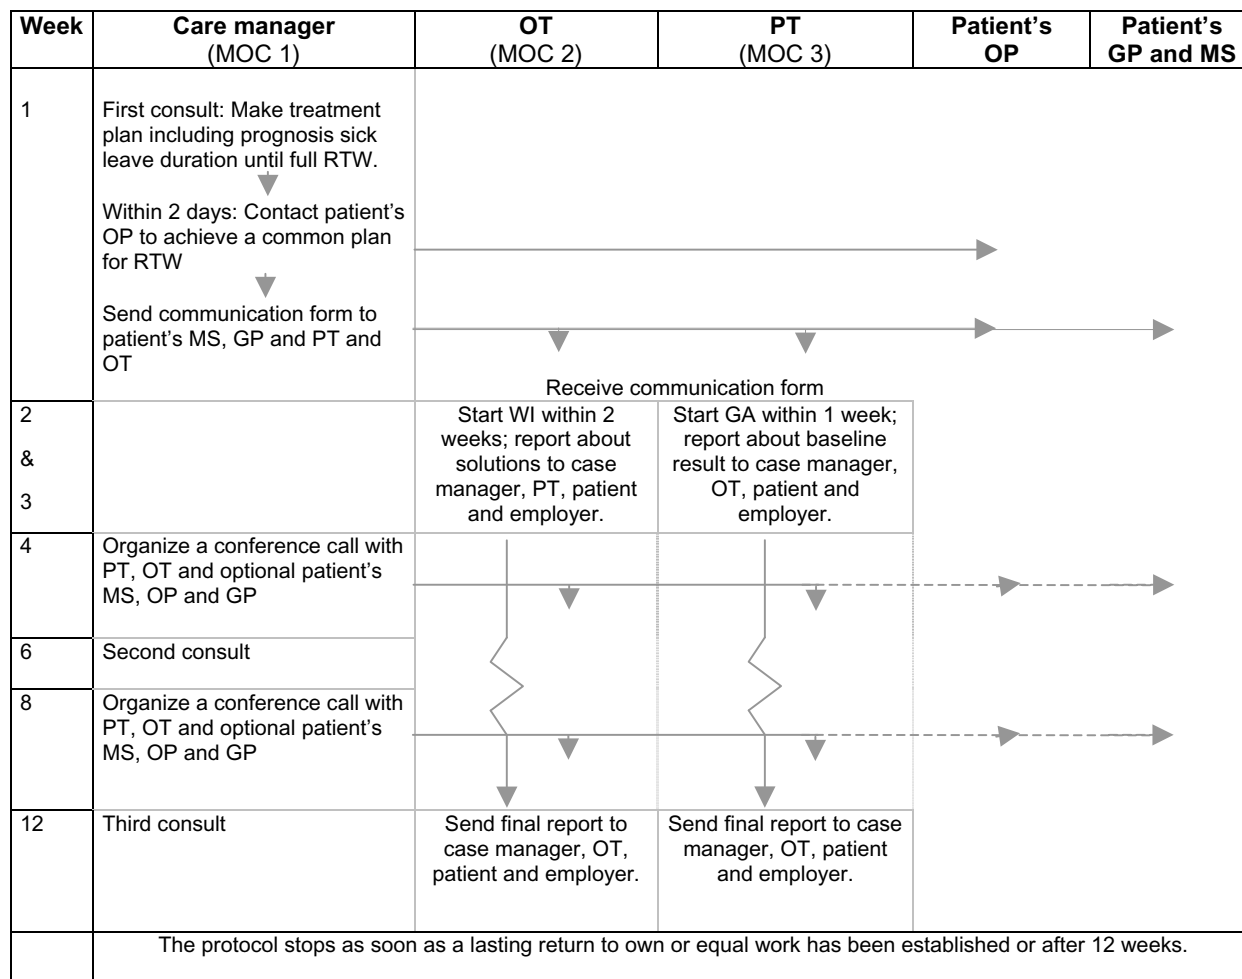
| Week | Care manager (MOC 1) | OT (MOC 2) | PT (MOC 3) | Patient's OP | Patient's GP and MS |
|---|---|---|---|---|---|
| 1 | First consult: Make treatment plan including prognosis sick leave duration until full RTW. Within 2 days: Contact patient's OP to achieve a common plan for RTW Send communication form to patient's MS, GP and PT and OT | Receive communication form | | | |
| 2 & 3 | | Start WI within 2 weeks; report about solutions to case manager, PT, patient and employer. | Start GA within 1 week; report about baseline result to case manager, OT, patient and employer. | | |
| 4 | Organize a conference call with PT, OT and optional patient's MS, OP and GP | | | | |
| 6 | Second consult | | | | |
| 8 | Organize a conference call with PT, OT and optional patient's MS, OP and GP | | | | |
| 12 | Third consult | Send final report to case manager, OT, patient and employer. | Send final report to case manager, OT, patient and employer. | | |
| | The protocol stops as soon as a lasting return to own or equal work has been established or after 12 weeks. | | | | |